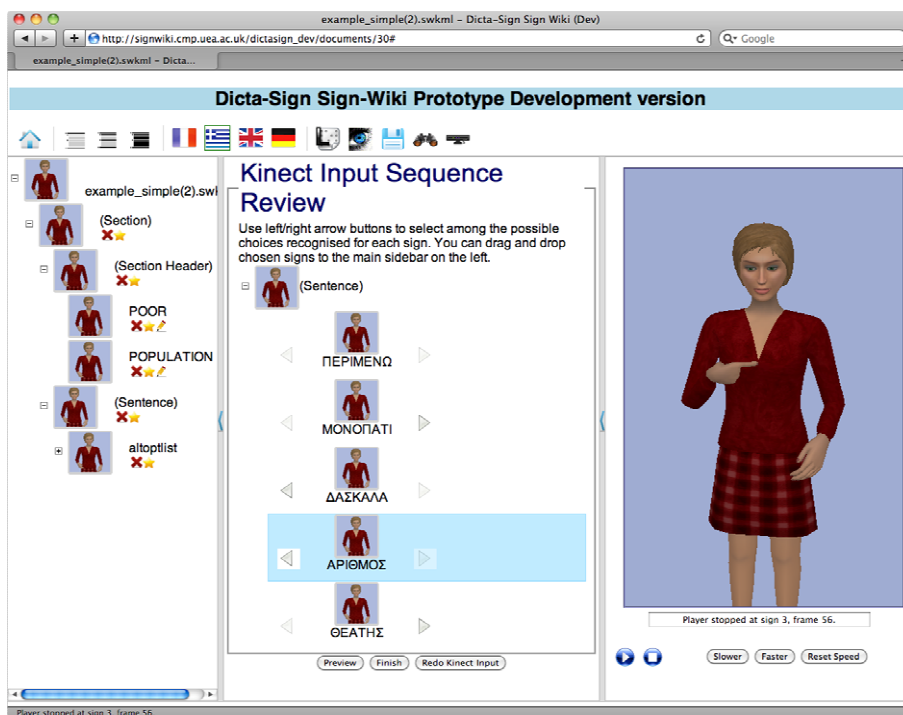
example_simple(2).swkml – Dicta-Sign Sign Wiki (Dev)

http://signwiki.cmp.uea.ac.uk/dictasign_dev/documents/30#

Google

example_simple(2).swkml – Dicta...

Dicta-Sign Sign-Wiki Prototype Development version

example_simple(2).swk

(Section)

(Section Header)

POOR

POPULATION

(Sentence)

altoptlist

Kinect Input Sequence Review

Use left/right arrow buttons to select among the possible choices recognised for each sign. You can drag and drop chosen signs to the main sidebar on the left.

(Sentence)

ΠΕΡΙΜΕΝΩ

ΜΟΝΟΠΑΤΙ

ΔΑΣΚΑΛΑ

ΑΡΙΘΜΟΣ

ΘΕΑΤΗΣ

Preview Finish Redo Kinect Input

Player stopped at sign 3, frame 56.

Slower Faster Reset Speed

Player stopped at sign 3, frame 56.